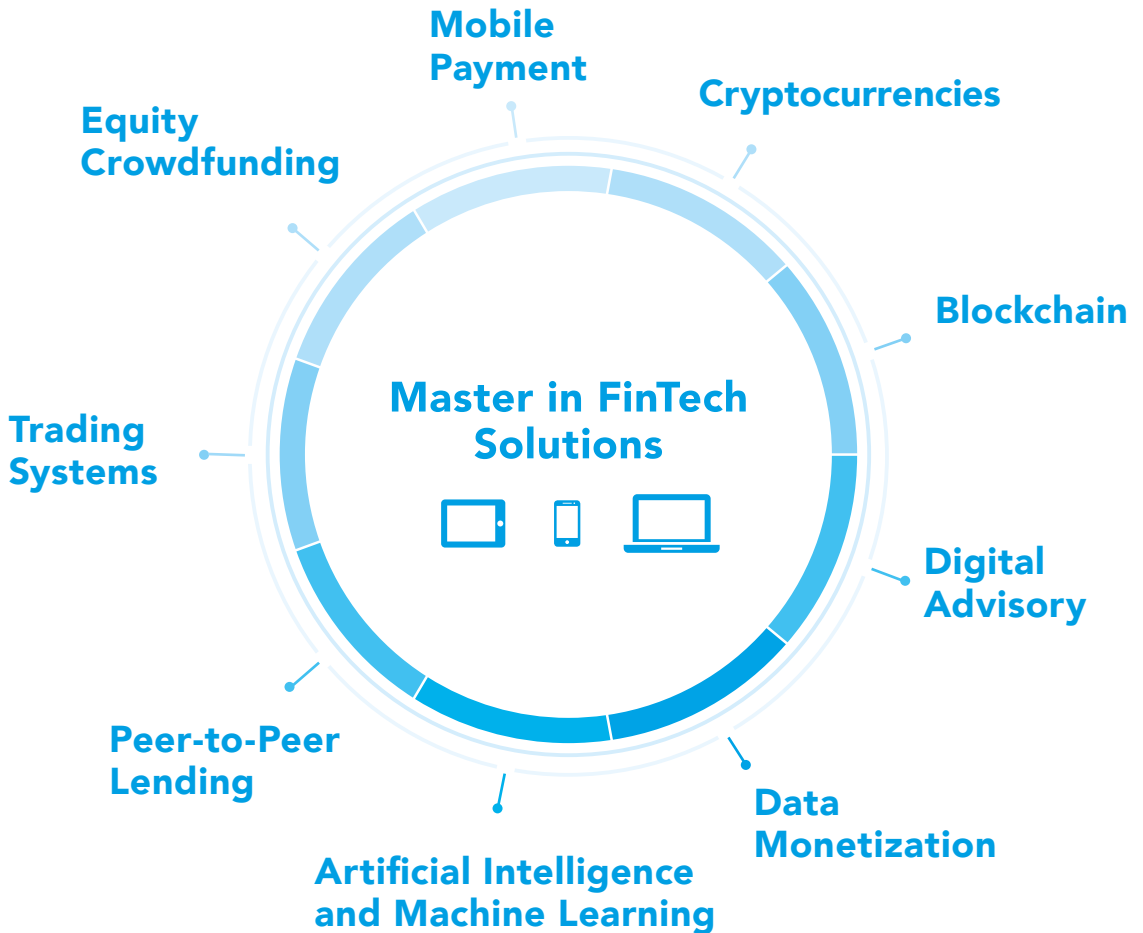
Mobile Payment

Cryptocurrencies

Equity Crowdfunding

Blockchain

Master in FinTech Solutions

Trading Systems

Digital Advisory

Peer-to-Peer Lending

Data Monetization

Artificial Intelligence and Machine Learning